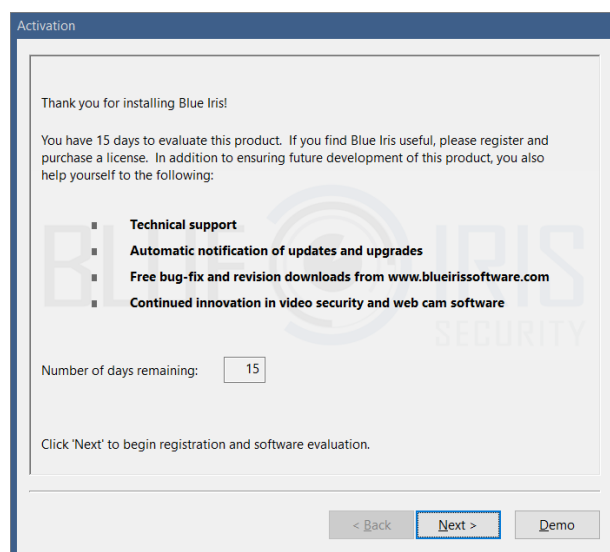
Activation

Thank you for installing Blue Iris!

You have 15 days to evaluate this product. If you find Blue Iris useful, please register and purchase a license. In addition to ensuring future development of this product, you also help yourself to the following:

- **Technical support**
- **Automatic notification of updates and upgrades**
- **Free bug-fix and revision downloads from www.blueirissoftware.com**
- **Continued innovation in video security and web cam software**

BLUE IRIS SECURITY

Number of days remaining: 15

Click 'Next' to begin registration and software evaluation.

< Back | Next > | Demo